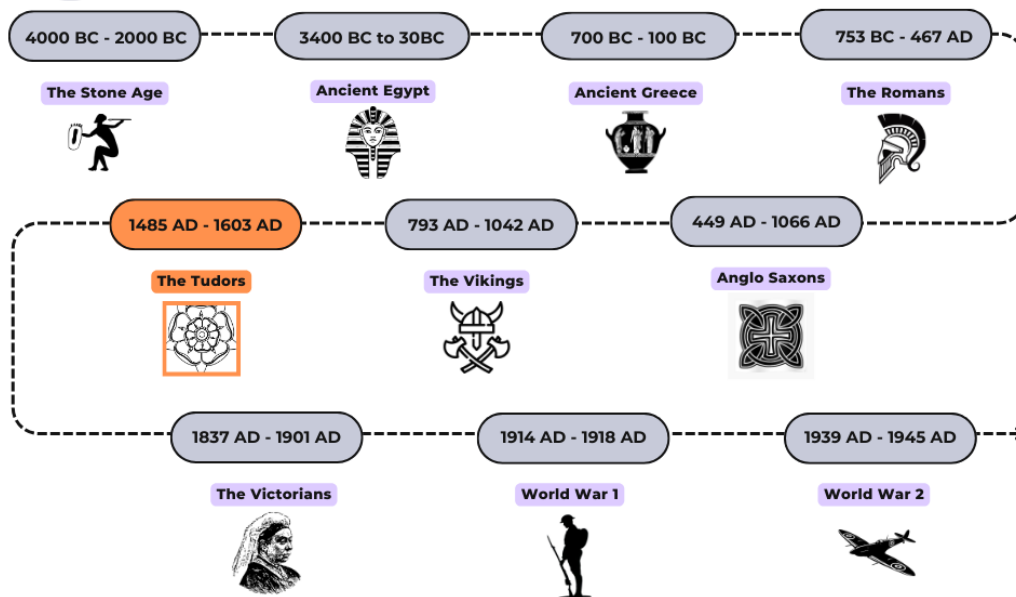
4000 BC - 2000 BC

The Stone Age

3400 BC to 30BC

Ancient Egypt

700 BC - 100 BC

Ancient Greece

753 BC - 467 AD

The Romans

449 AD - 1066 AD

Anglo Saxons

793 AD - 1042 AD

The Vikings

1485 AD - 1603 AD

The Tudors

1837 AD - 1901 AD

The Victorians

1914 AD - 1918 AD

World War 1

1939 AD - 1945 AD

World War 2